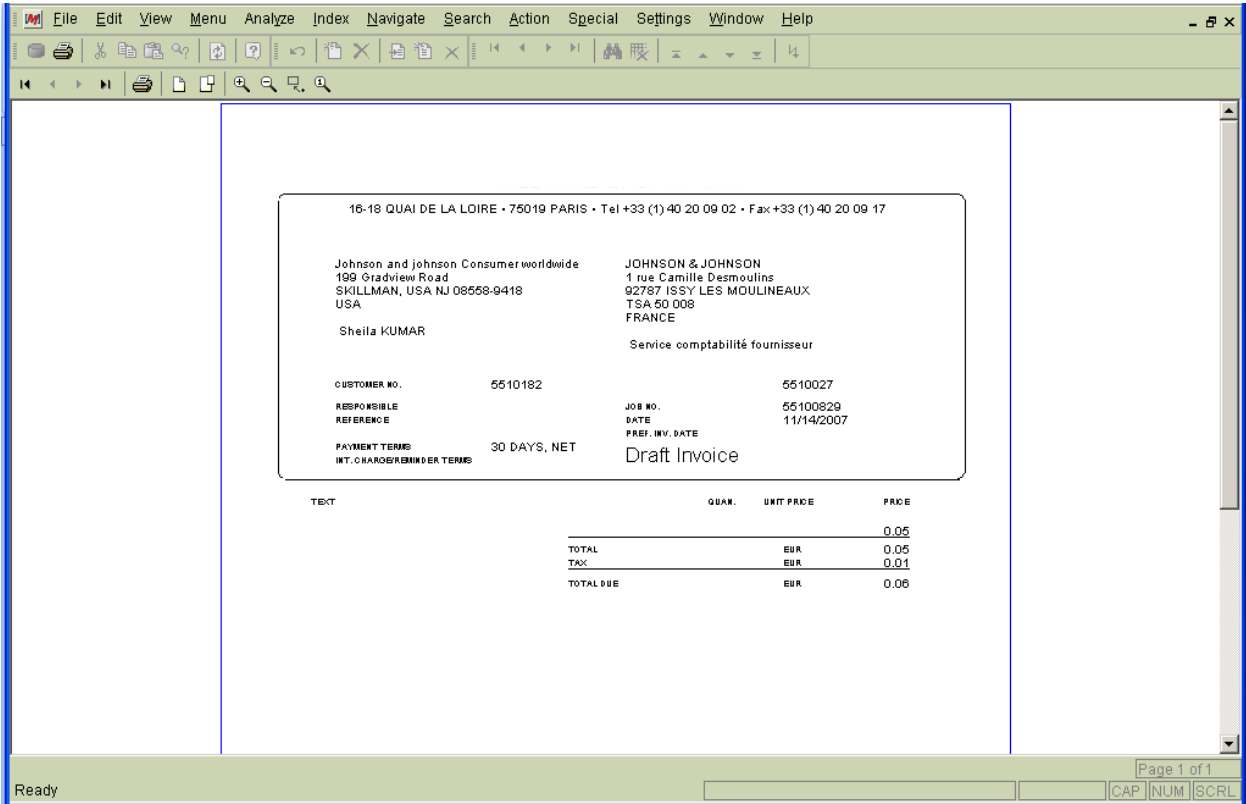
File Edit View Menu Analyze Index Navigate Search Action Special Settings Window Help

16-18 QUAI DE LA LOIRE • 75019 PARIS • Tel +33 (1) 40 20 09 02 • Fax +33 (1) 40 20 09 17

Johnson and johnson Consumer worldwide
199 Gradview Road
SKILLMAN, USA NJ 08558-9418
USA

Sheila KUMAR

JOHNSON & JOHNSON
1 rue Camille Desmoulins
92787 ISSY LES MOULINEAUX
TSA 50 008
FRANCE

Service comptabilité fournisseur

CUSTOMER NO. 5510182 5510027

RESPONSIBLE
REFERENCE

JOB NO. 55100829
DATE 11/14/2007
PREF. INV. DATE

PAYMENT TERMS 30 DAYS, NET
INT. CHARGE/REMINDER TERMS

Draft Invoice

| TEXT | QUAN. | UNIT PRICE | PRICE |
|---|---|---|---|
| | | | 0.05 |
| TOTAL | | EUR | 0.05 |
| TAX | | EUR | 0.01 |
| TOTAL DUE | | EUR | 0.06 |

Page 1 of 1
Ready
CAP NUM SCRL